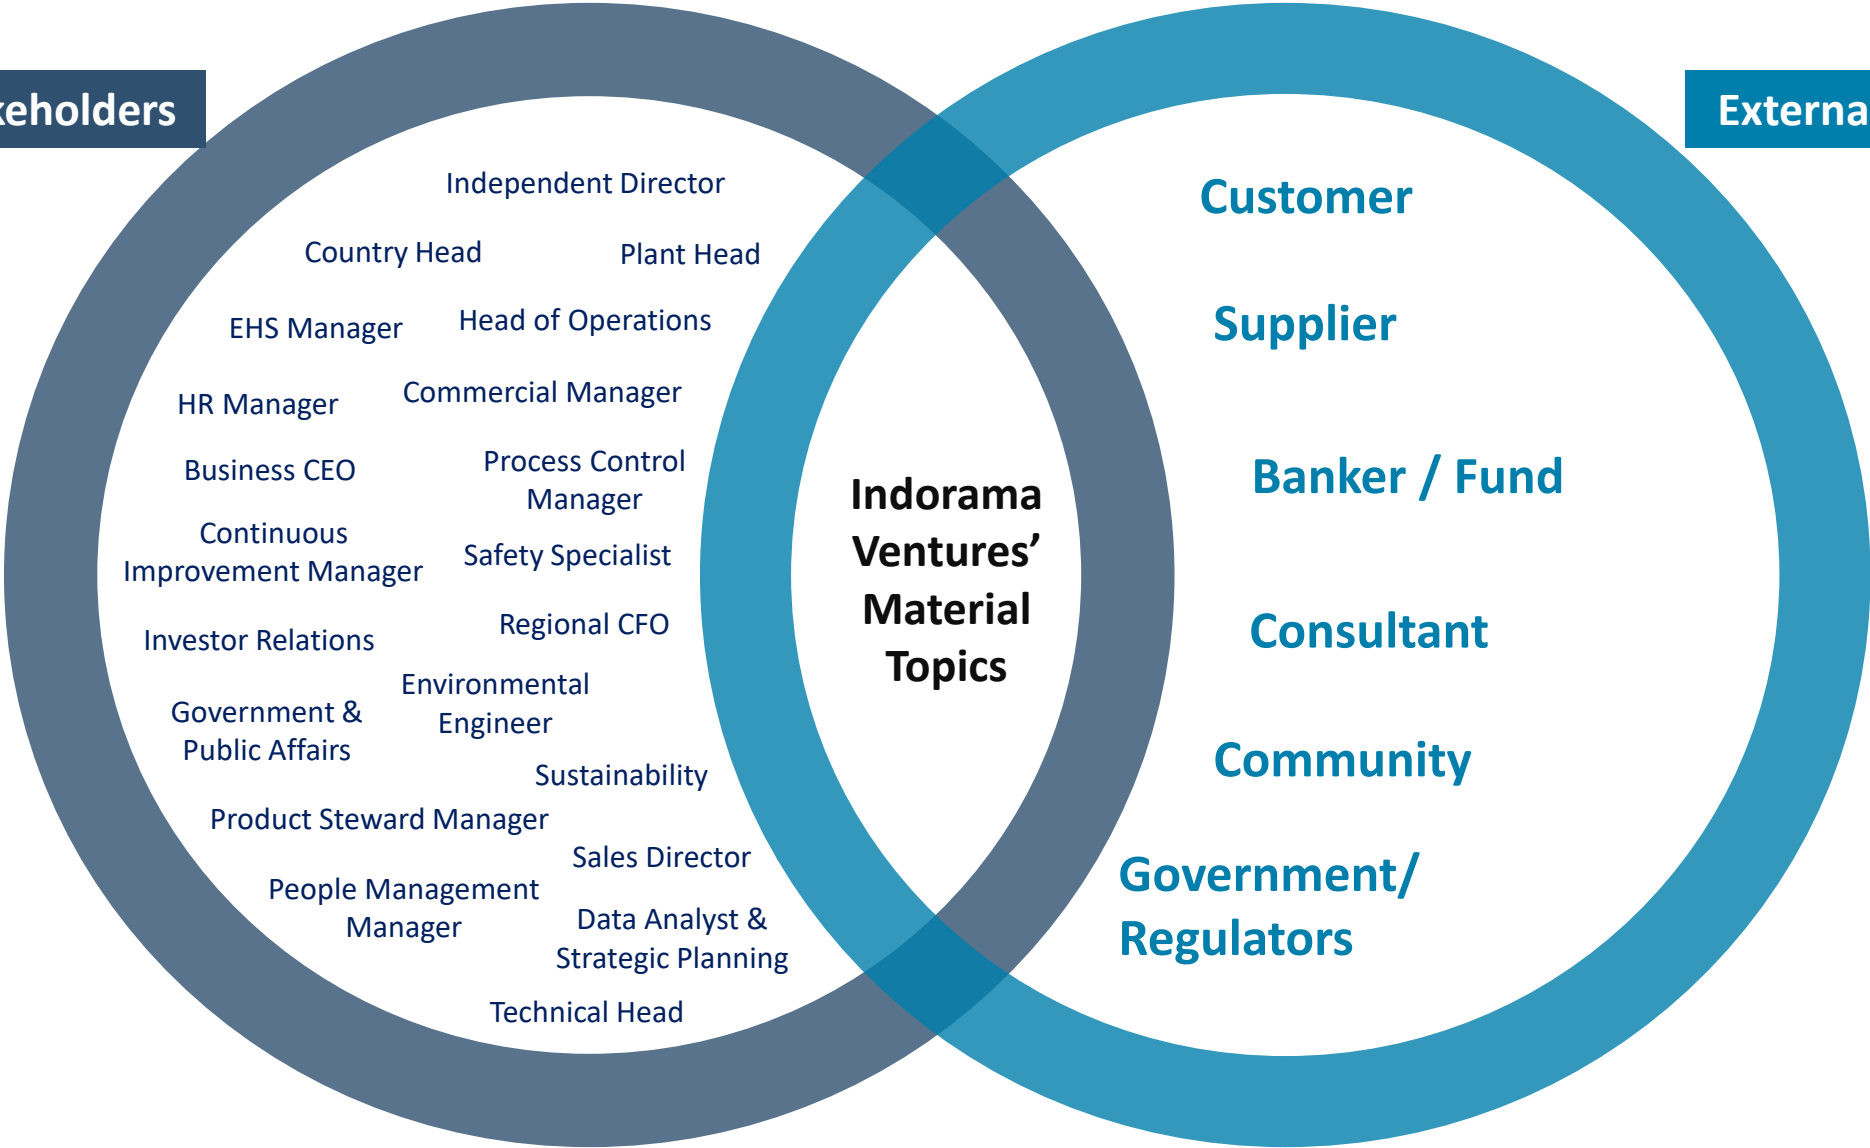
keholders

Externa

Independent Director

Country Head

Plant Head

EHS Manager

Head of Operations

HR Manager

Commercial Manager

Business CEO

Process Control Manager

Continuous Improvement Manager

Safety Specialist

Regional CFO

Investor Relations

Environmental Engineer

Government & Public Affairs

Sustainability

Product Steward Manager

Sales Director

People Management Manager

Data Analyst & Strategic Planning

Technical Head

Indorama Ventures' Material Topics

Customer

Supplier

Banker / Fund

Consultant

Community

Government/ Regulators